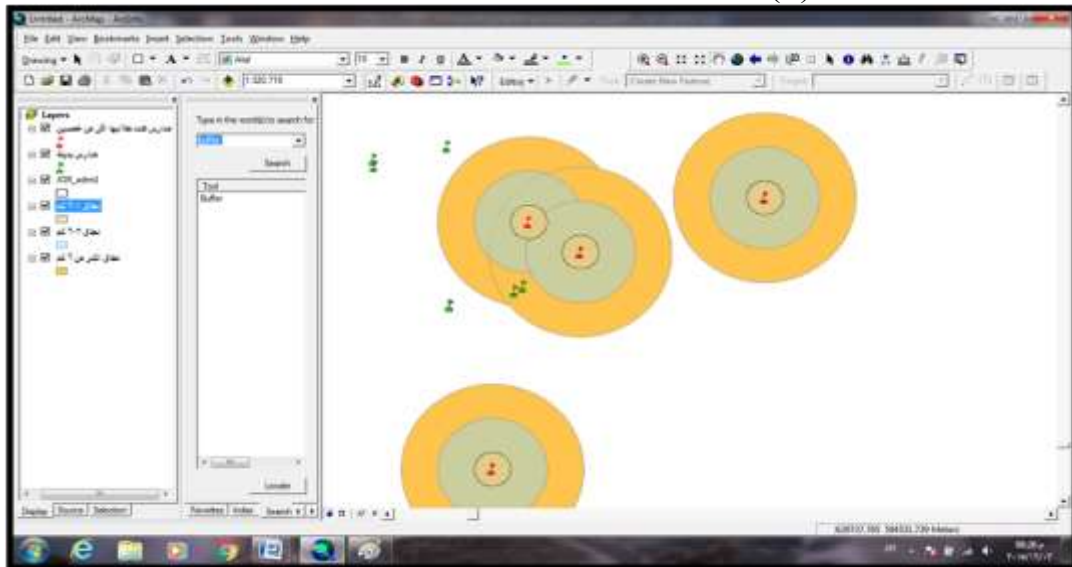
Untitled - ArcMap - ArcInfo

File Edit View Bookmarks Insert Selection Tools Windows Help

Drawing

1:320,716

Editor

Layers

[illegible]

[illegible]

JOR_admin2

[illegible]

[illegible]

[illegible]

Type in the word(s) to search for:

buffer

Search

Tool

Buffer

Locate

Display Source Selection

Favorites Index Search

828537.165 584533.239 Meters